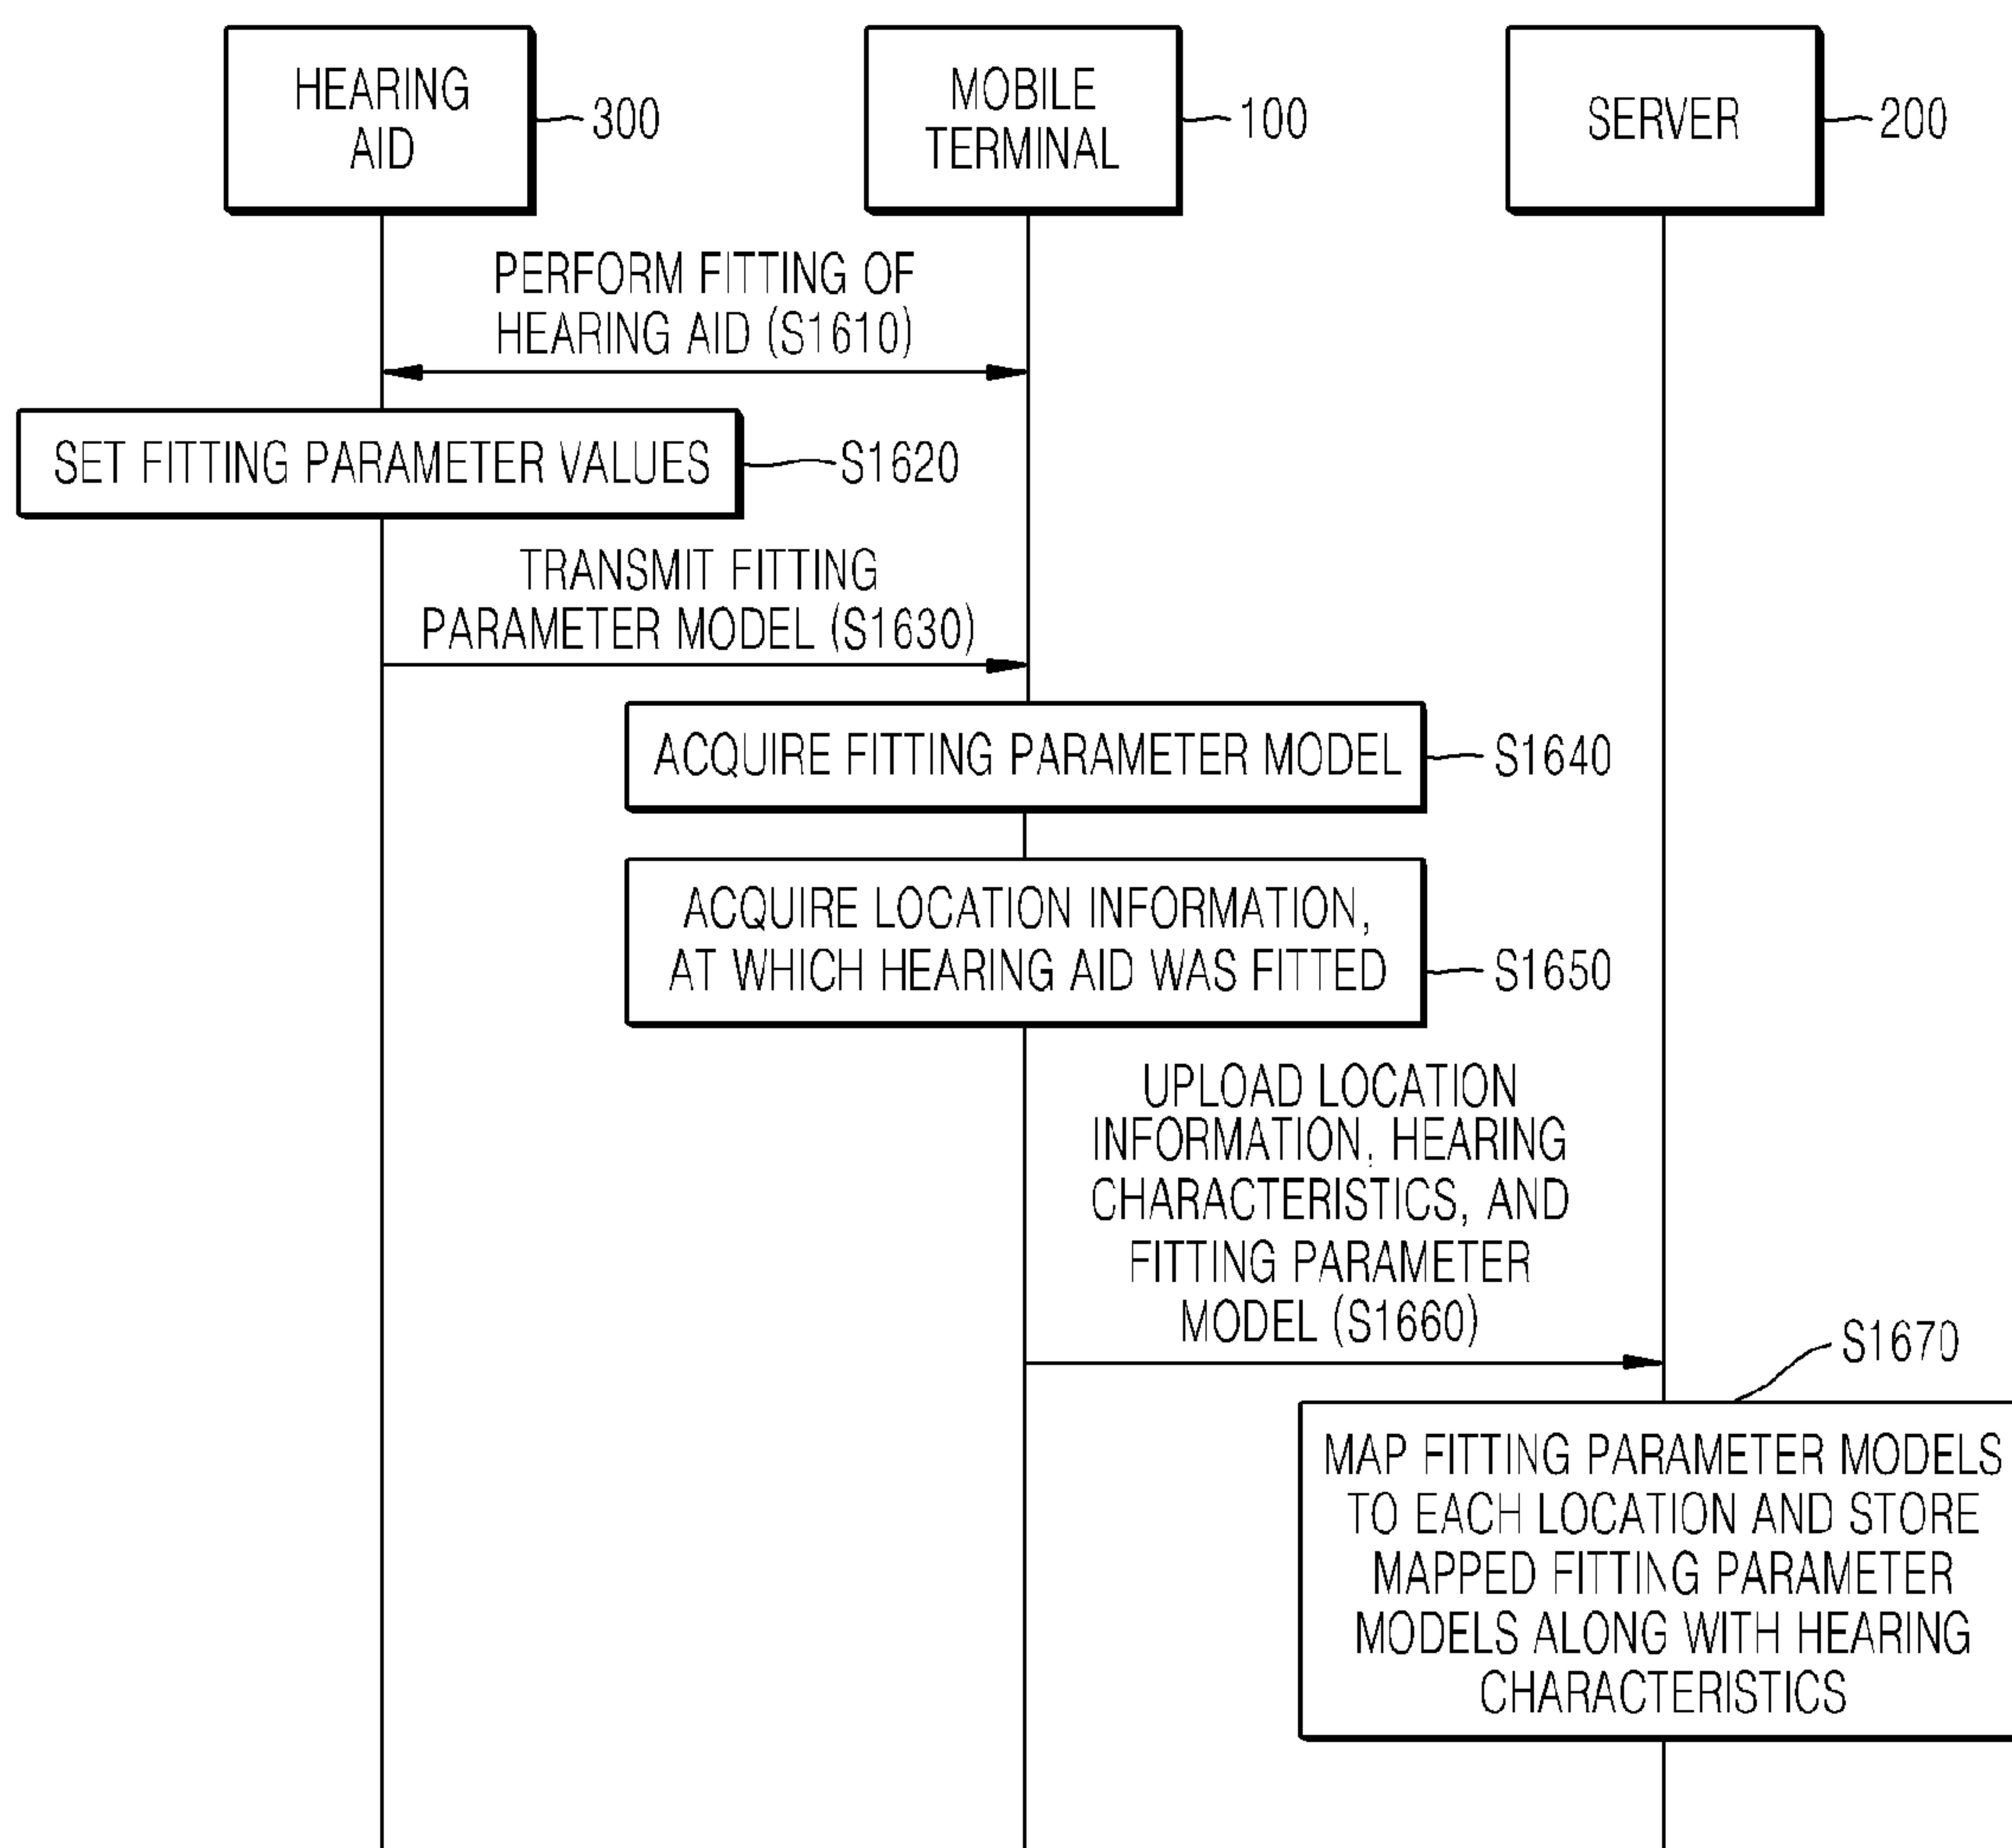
HEARING AID
300

MOBILE TERMINAL
100

SERVER
200

PERFORM FITTING OF HEARING AID (S1610)

SET FITTING PARAMETER VALUES
S1620

TRANSMIT FITTING PARAMETER MODEL (S1630)

ACQUIRE FITTING PARAMETER MODEL
S1640

ACQUIRE LOCATION INFORMATION, AT WHICH HEARING AID WAS FITTED
S1650

UPLOAD LOCATION INFORMATION, HEARING CHARACTERISTICS, AND FITTING PARAMETER MODEL (S1660)

S1670

MAP FITTING PARAMETER MODELS TO EACH LOCATION AND STORE MAPPED FITTING PARAMETER MODELS ALONG WITH HEARING CHARACTERISTICS